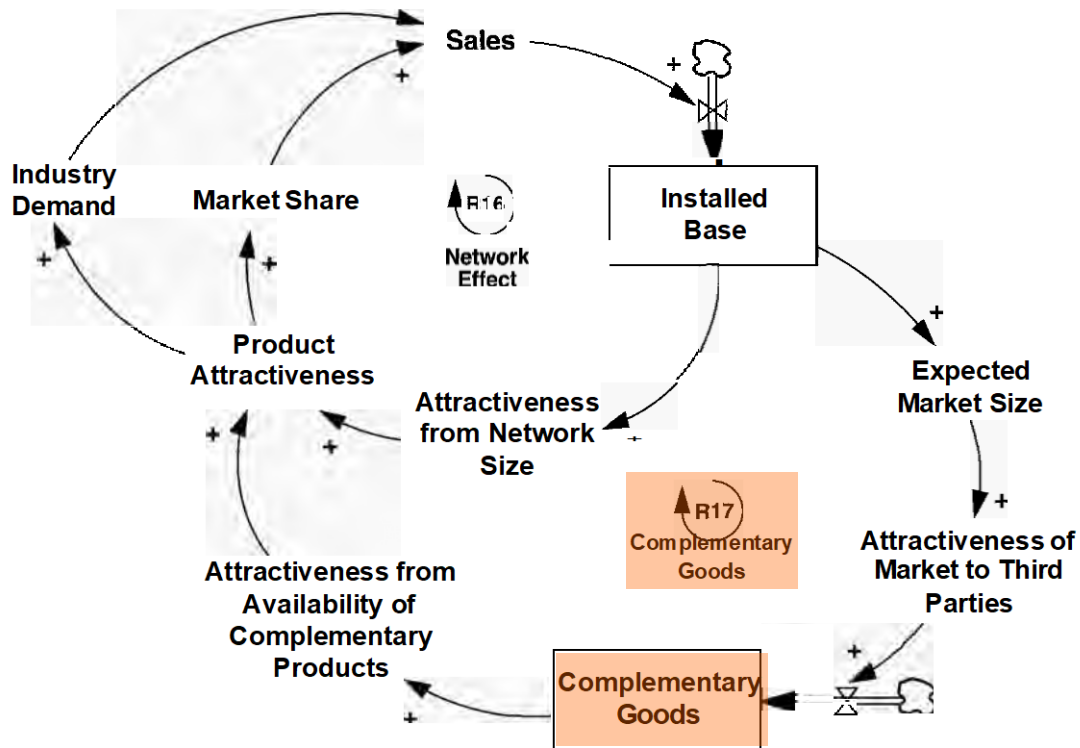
Sales

+

+

Industry Demand

Market Share

R16

Network Effect

Installed Base

+

+

+

Product Attractiveness

+

Expected Market Size

Attractiveness from Network Size

+

+

+

R17

Complementary Goods

+

Attractiveness from Availability of Complementary Products

Attractiveness of Market to Third Parties

+

Complementary Goods

+